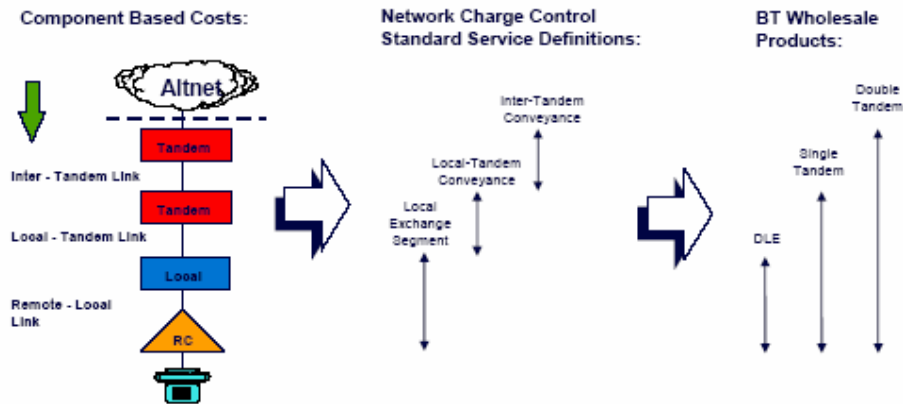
Component Based Costs:

Altnet

Tandem

Inter - Tandem Link

Tandem

Local - Tandem Link

Local

Remote - Local Link

RC

Network Charge Control Standard Service Definitions:

Inter-Tandem Conveyance

Local-Tandem Conveyance

Local Exchange Segment

BT Wholesale Products:

Double Tandem

Single Tandem

DLE